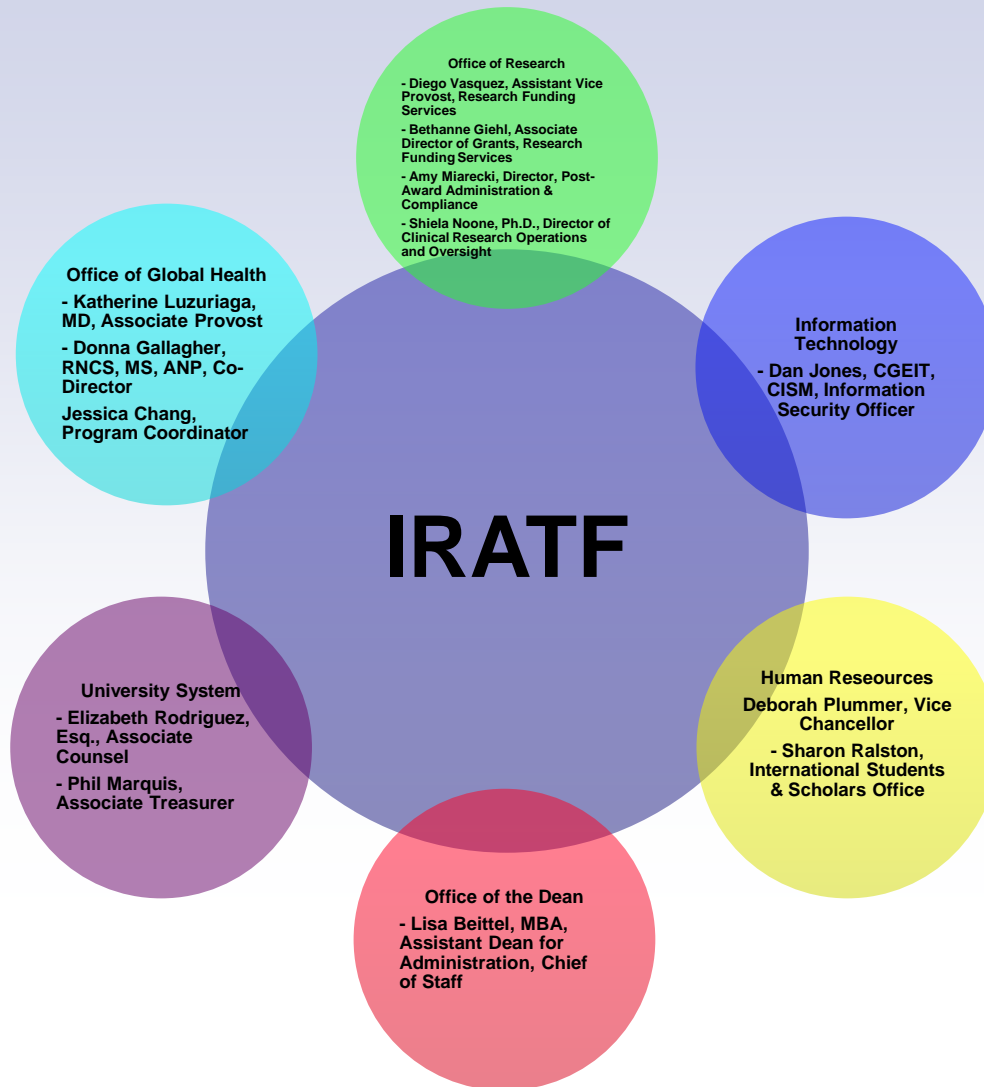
Office of Research

- Diego Vasquez, Assistant Vice Provost, Research Funding Services

- Bethanne Giehl, Associate Director of Grants, Research Funding Services

- Amy Miarecki, Director, Post-Award Administration & Compliance

- Shiela Noone, Ph.D., Director of Clinical Research Operations and Oversight

Office of Global Health

- Katherine Luzuriaga, MD, Associate Provost

- Donna Gallagher, RNCS, MS, ANP, Co-Director

Jessica Chang, Program Coordinator

Information Technology

- Dan Jones, CGEIT, CISM, Information Security Officer

IRATF

University System

- Elizabeth Rodriguez, Esq., Associate Counsel

- Phil Marquis, Associate Treasurer

Human Reseources

Deborah Plummer, Vice Chancellor

- Sharon Ralston, International Students & Scholars Office

Office of the Dean

- Lisa Beittel, MBA, Assistant Dean for Administration, Chief of Staff